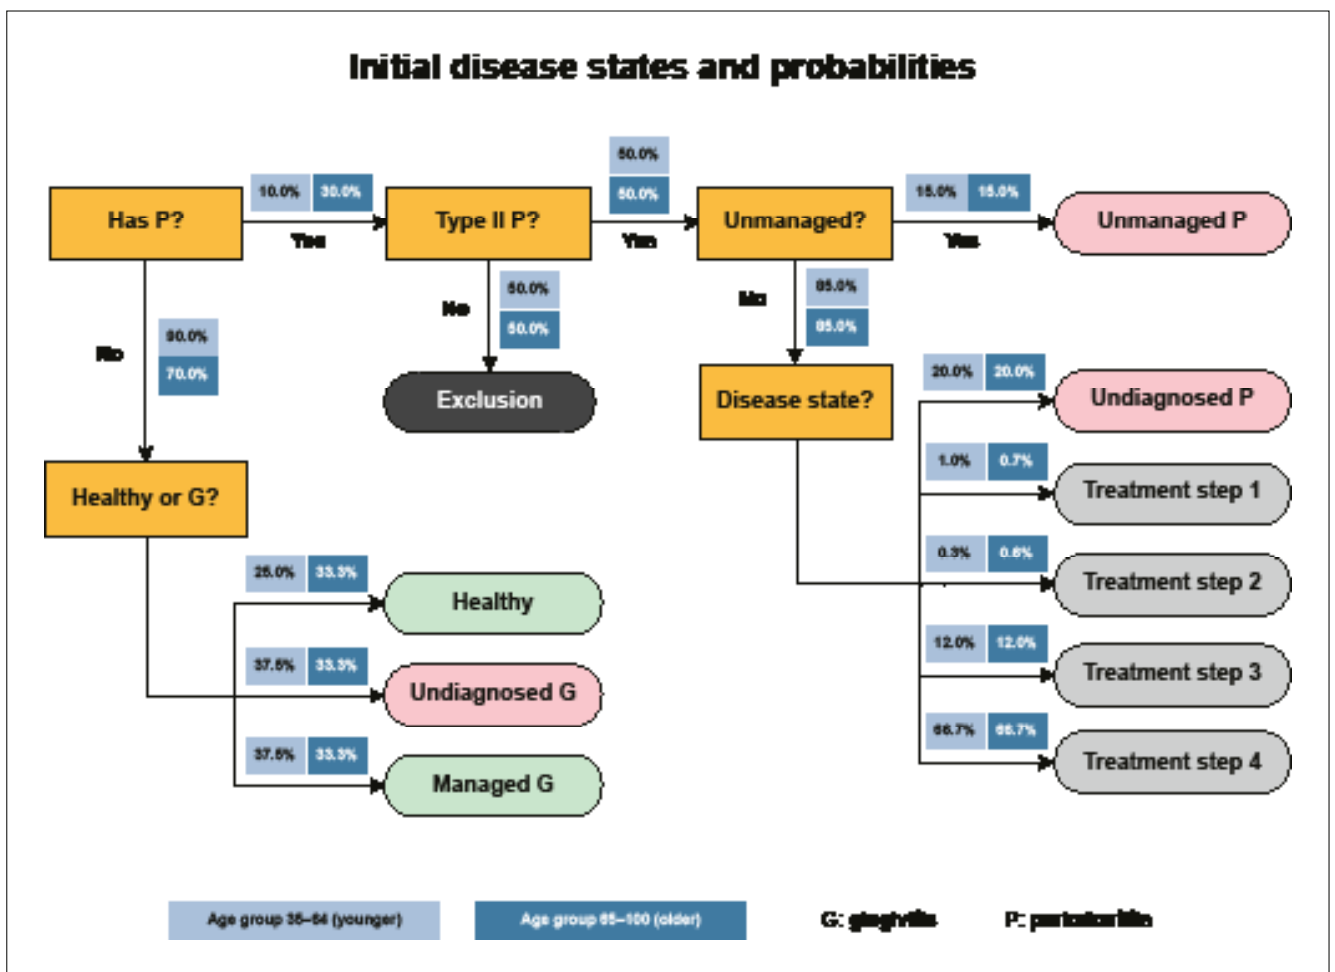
Initial disease states and probabilities

Has P?

10.0% 30.0%

Yes

Type II P?

50.0%

50.0%

Yes

Unmanaged?

15.0% 15.0%

Yes

Unmanaged P

No

90.0%

70.0%

No

50.0%

50.0%

Exclusion

No

85.0%

85.0%

Disease state?

20.0% 20.0%

Undiagnosed P

1.0% 0.7%

Treatment step 1

0.3% 0.6%

Treatment step 2

12.0% 12.0%

Treatment step 3

66.7% 66.7%

Treatment step 4

Healthy or G?

25.0% 33.3%

Healthy

37.5% 33.3%

Undiagnosed G

37.5% 33.3%

Managed G

Age group 35–64 (younger)

Age group 65–100 (older)

G: gingivitis

P: periodontitis